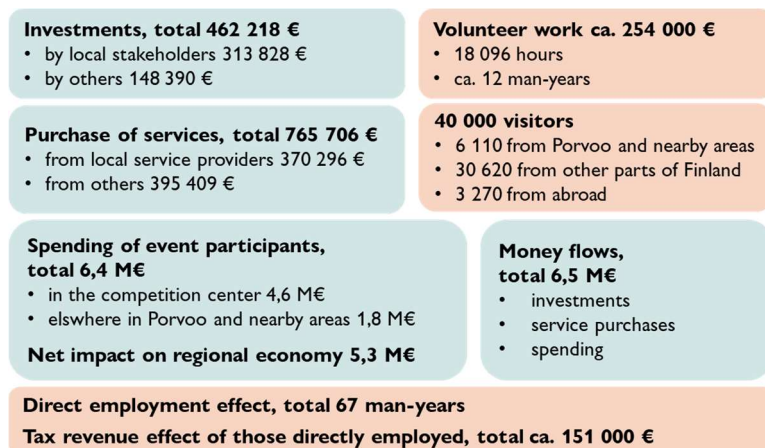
Investments, total 462 218 €
• by local stakeholders 313 828 €
• by others 148 390 €

Volunteer work ca. 254 000 €
• 18 096 hours
• ca. 12 man-years

Purchase of services, total 765 706 €
• from local service providers 370 296 €
• from others 395 409 €

40 000 visitors
• 6 110 from Porvoo and nearby areas
• 30 620 from other parts of Finland
• 3 270 from abroad

Spending of event participants, total 6,4 M€
• in the competition center 4,6 M€
• elswhere in Porvoo and nearby areas 1,8 M€

Net impact on regional economy 5,3 M€

Money flows, total 6,5 M€
• investments
• service purchases
• spending

Direct employment effect, total 67 man-years

Tax revenue effect of those directly employed, total ca. 151 000 €